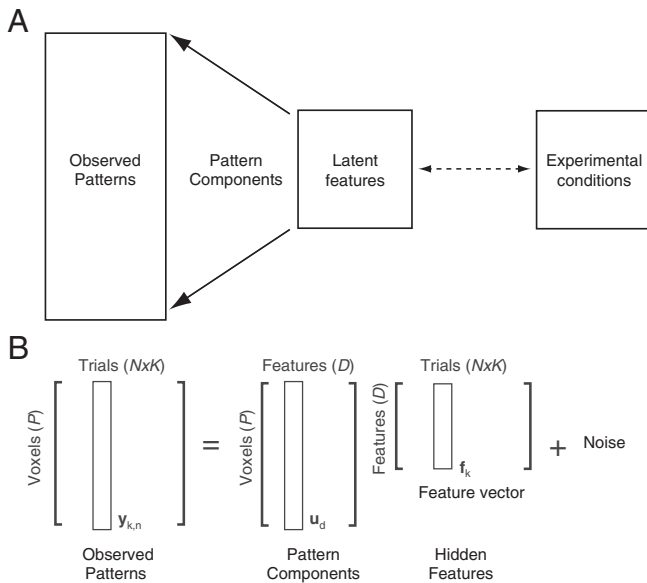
A

Observed Patterns

Pattern Components

Latent features

Experimental conditions

B

Trials (NxK)

Voxels (P)

$\mathbf{y}_{k,n}$

Observed Patterns

=

Features (D)

Voxels (P)

$\mathbf{u}_d$

Pattern Components

Trials (NxK)

Features (D)

$\mathbf{f}_k$

Feature vector

Hidden Features

+ Noise